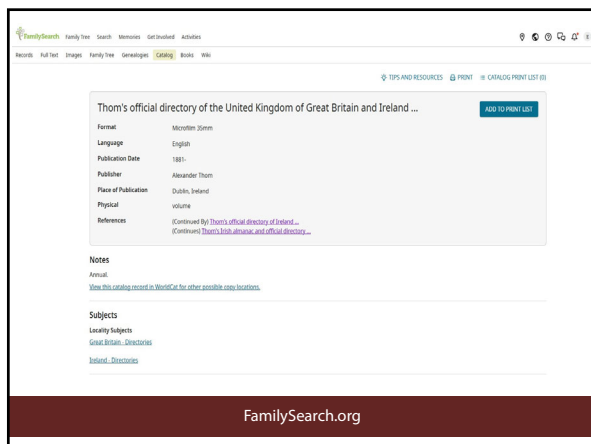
FamilySearch Family Tree Search Memories Get Involved Activities

Records Full Text Images Family Tree Genealogies Catalog Books Wiki

TIPS AND RESOURCES PRINT CATALOG PRINT LIST (0)

Thom's official directory of the United Kingdom of Great Britain and Ireland ...

ADD TO PRINT LIST

| | |
|---|---|
| Format | Microfilm 35mm |
| Language | English |
| Publication Date | 1881- |
| Publisher | Alexander Thom |
| Place of Publication | Dublin, Ireland |
| Physical | volume |
| References | (Continued By) Thom's official directory of Ireland ... (Continues) Thom's Irish almanac and official directory ... |

Notes

Annual.

View this catalog record in WorldCat for other possible copy locations.

Subjects

Locality Subjects

Great Britain - Directories

Ireland - Directories

FamilySearch.org